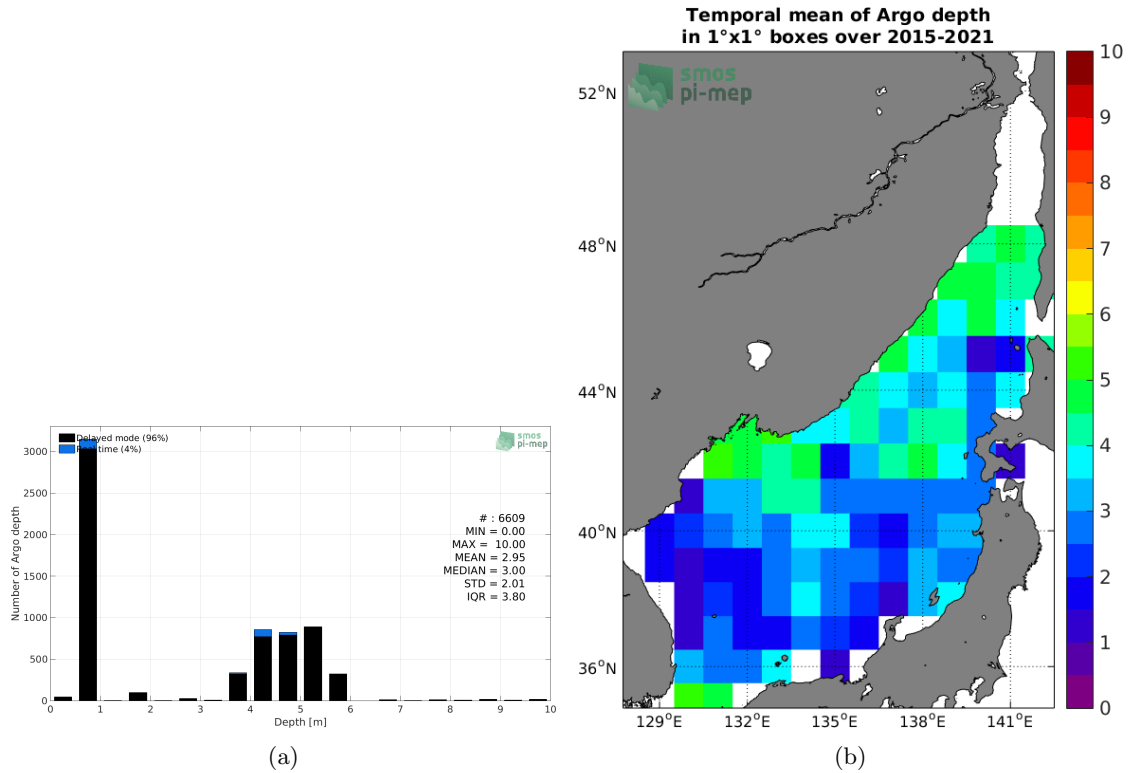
Delayed mode (96%)
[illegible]time (4%)

smos pi-mep

3000
2500
2000
1500
1000
500
0

Number of Argo depth

# : 6609
MIN = 0.00
MAX = 10.00
MEAN = 2.95
MEDIAN = 3.00
STD = 2.01
IQR = 3.80

0 1 2 3 4 5 6 7 8 9 10
Depth [m]

(a)

Temporal mean of Argo depth
in 1°x1° boxes over 2015-2021

smos pi-mep

52°N
48°N
44°N
40°N
36°N

129°E 132°E 135°E 138°E 141°E

10
9
8
7
6
5
4
3
2
1
0

(b)